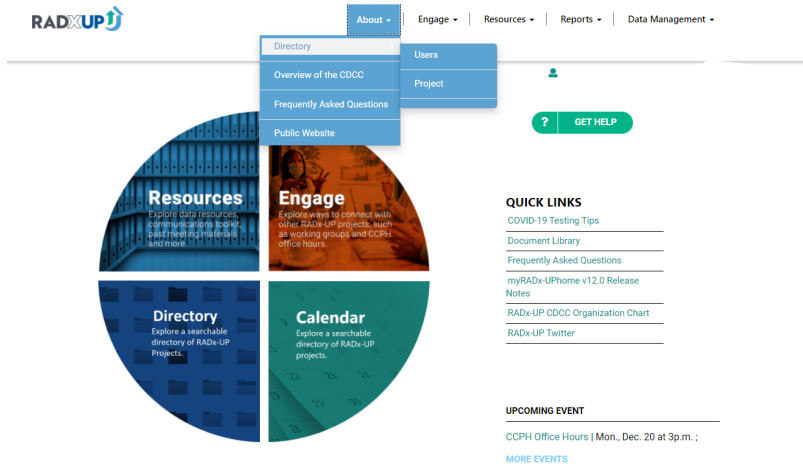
RADxUP

About ▾ | Engage ▾ | Resources ▾ | Reports ▾ | Data Management ▾

Directory
Overview of the CDCC
Frequently Asked Questions
Public Website

Users
Project

? GET HELP

Resources
Explore data resources, communications toolkit, past meeting materials and more.

Engage
Explore ways to connect with other RADx-UP projects, such as working groups and CCPH office hours.

Directory
Explore a searchable directory of RADx-UP Projects.

Calendar
Explore a searchable directory of RADx-UP projects.

QUICK LINKS
COVID-19 Testing Tips
Document Library
Frequently Asked Questions
myRADx-UPhome v12.0 Release Notes
RADx-UP CDCC Organization Chart
RADx-UP Twitter

UPCOMING EVENT
CCPH Office Hours | Mon., Dec. 20 at 3p.m. ;

MORE EVENTS